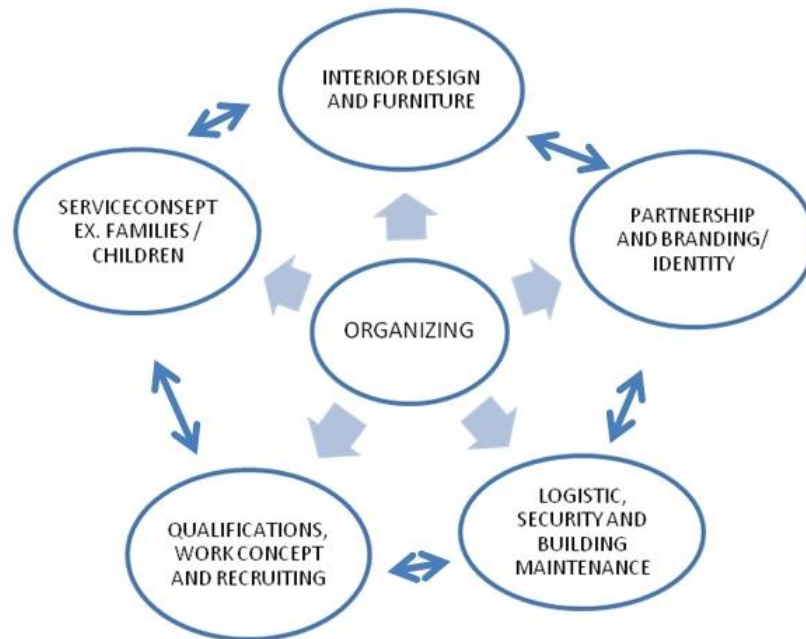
INTERIOR DESIGN AND FURNITURE

PARTNERSHIP AND BRANDING/ IDENTITY

LOGISTIC, SECURITY AND BUILDING MAINTENANCE

QUALIFICATIONS, WORK CONCEPT AND RECRUITING

SERVICECONSEPT EX. FAMILIES / CHILDREN

ORGANIZING